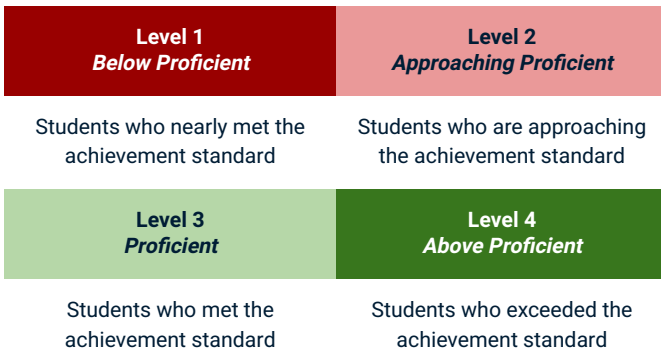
| Level 1 *Below Proficient* | Level 2 *Approaching Proficient* |
|---|---|
| Students who nearly met the achievement standard | Students who are approaching the achievement standard |
| Level 3 *Proficient* | Level 4 *Above Proficient* |
| Students who met the achievement standard | Students who exceeded the achievement standard |